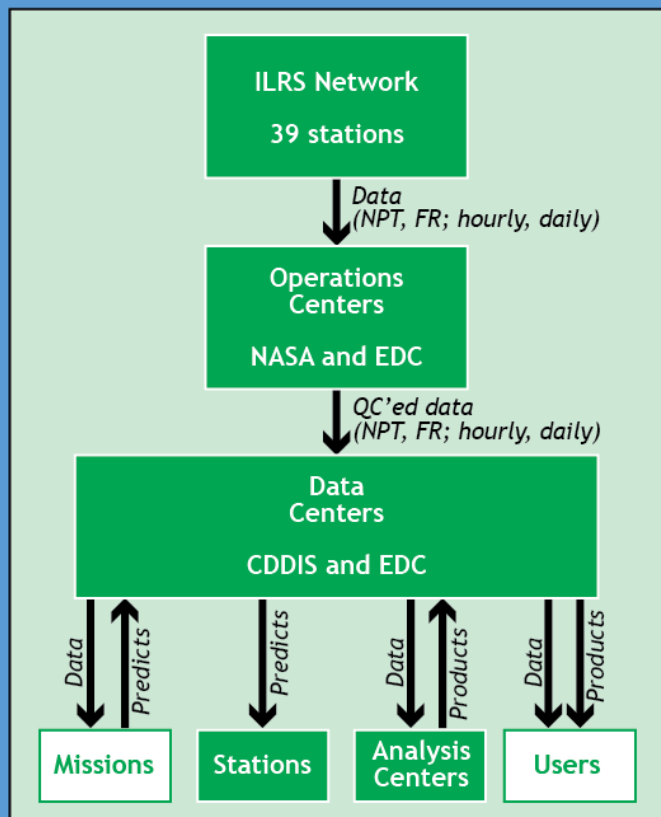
ILRS Network

39 stations

Data
(NPT, FR; hourly, daily)

Operations Centers

NASA and EDC

QC'ed data
(NPT, FR; hourly, daily)

Data Centers

CDDIS and EDC

Data

Predicts

Predicts

Data

Products

Data

Products

Missions

Stations

Analysis Centers

Users